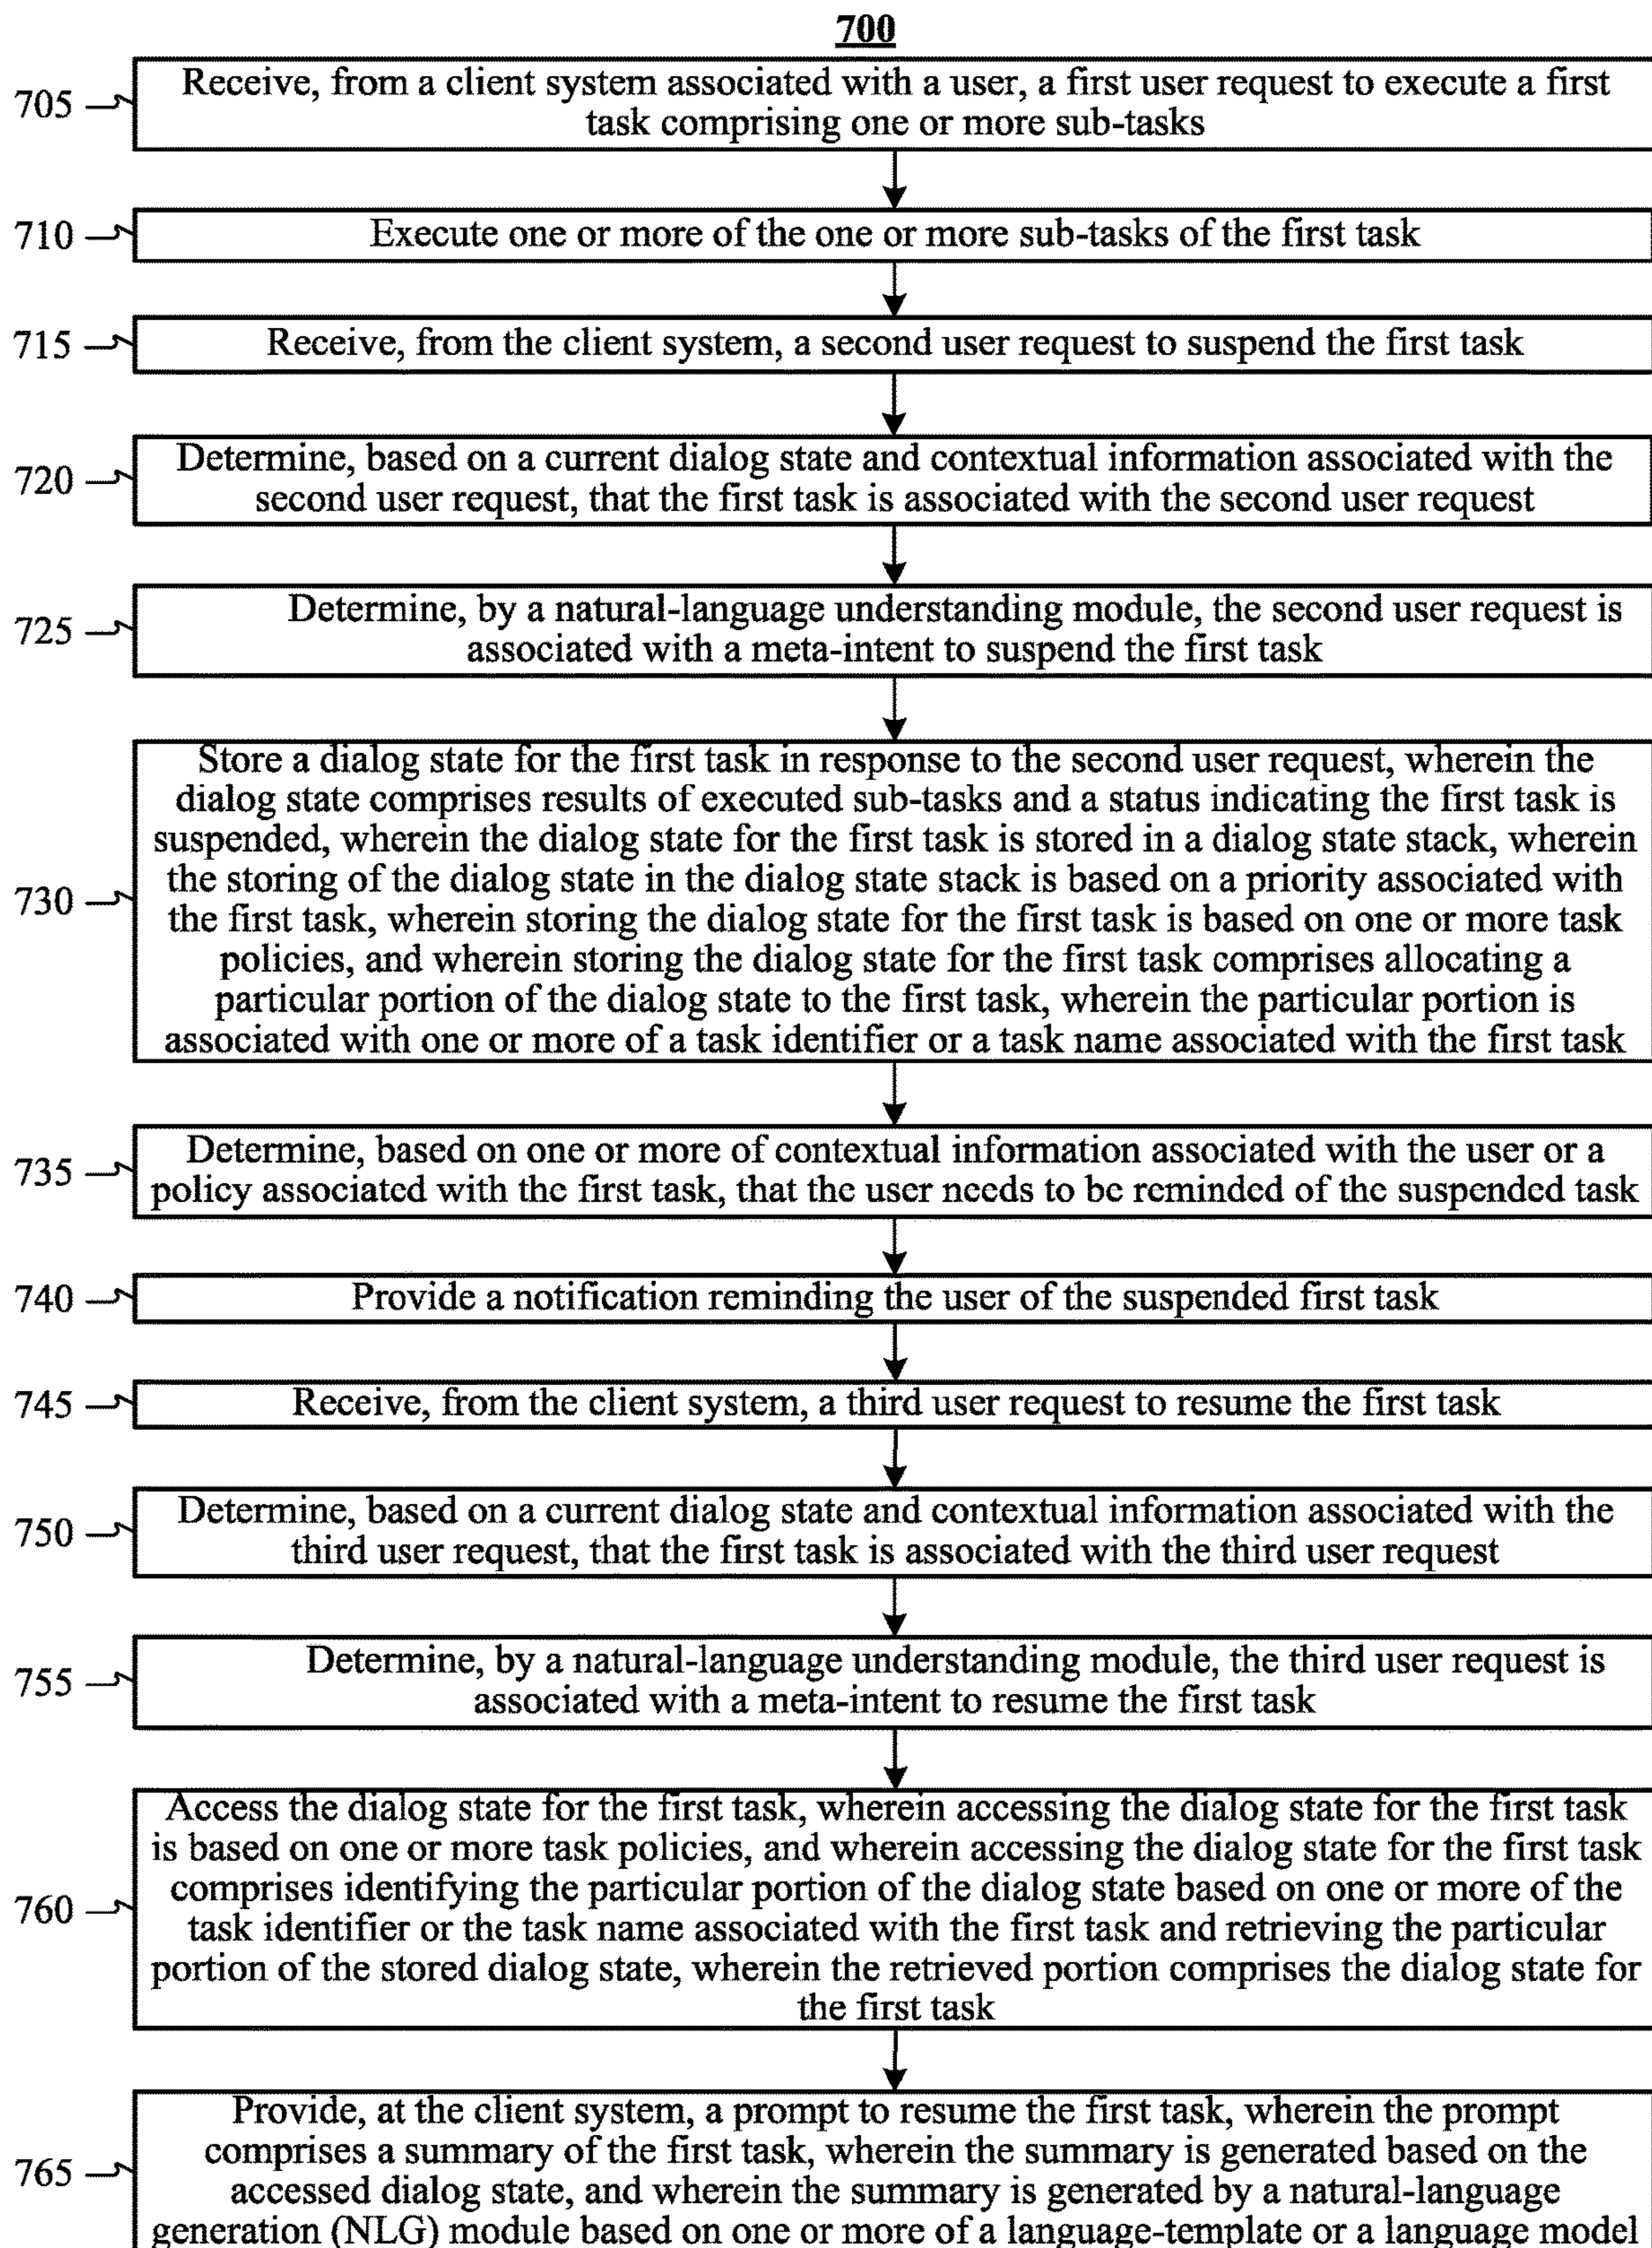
700

705 Receive, from a client system associated with a user, a first user request to execute a first task comprising one or more sub-tasks

710 Execute one or more of the one or more sub-tasks of the first task

715 Receive, from the client system, a second user request to suspend the first task

720 Determine, based on a current dialog state and contextual information associated with the second user request, that the first task is associated with the second user request

725 Determine, by a natural-language understanding module, the second user request is associated with a meta-intent to suspend the first task

730 Store a dialog state for the first task in response to the second user request, wherein the dialog state comprises results of executed sub-tasks and a status indicating the first task is suspended, wherein the dialog state for the first task is stored in a dialog state stack, wherein the storing of the dialog state in the dialog state stack is based on a priority associated with the first task, wherein storing the dialog state for the first task is based on one or more task policies, and wherein storing the dialog state for the first task comprises allocating a particular portion of the dialog state to the first task, wherein the particular portion is associated with one or more of a task identifier or a task name associated with the first task

735 Determine, based on one or more of contextual information associated with the user or a policy associated with the first task, that the user needs to be reminded of the suspended task

740 Provide a notification reminding the user of the suspended first task

745 Receive, from the client system, a third user request to resume the first task

750 Determine, based on a current dialog state and contextual information associated with the third user request, that the first task is associated with the third user request

755 Determine, by a natural-language understanding module, the third user request is associated with a meta-intent to resume the first task

760 Access the dialog state for the first task, wherein accessing the dialog state for the first task is based on one or more task policies, and wherein accessing the dialog state for the first task comprises identifying the particular portion of the dialog state based on one or more of the task identifier or the task name associated with the first task and retrieving the particular portion of the stored dialog state, wherein the retrieved portion comprises the dialog state for the first task

765 Provide, at the client system, a prompt to resume the first task, wherein the prompt comprises a summary of the first task, wherein the summary is generated based on the accessed dialog state, and wherein the summary is generated by a natural-language generation (NLG) module based on one or more of a language-template or a language model